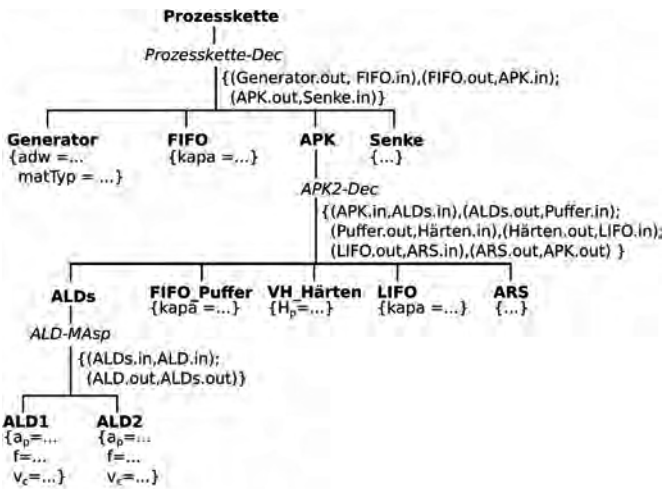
Prozesskette

Prozesskette-Dec

{(Generator.out, FIFO.in),(FIFO.out,APK.in); (APK.out,Senke.in)}

Generator
{adw =... matTyp = ...}

FIFO
{kapa =...}

APK

Senke
{...}

APK2-Dec

{(APK.in,ALDs.in),(ALDs.out,Puffer.in); (Puffer.out,Härten.in),(Härten.out,LIFO.in); (LIFO.out,ARS.in),(ARS.out,APK.out) }

ALDs

FIFO_Puffer
{kapa =...}

VH_Härten
{$H_p$=...}

LIFO
{kapa =...}

ARS
{...}

ALD-MAsp

{(ALDs.in,ALD.in); (ALD.out,ALDs.out)}

ALD1
{$a_p$=... f=... $v_c$=...}

ALD2
{$a_p$=... f=... $v_c$=...}